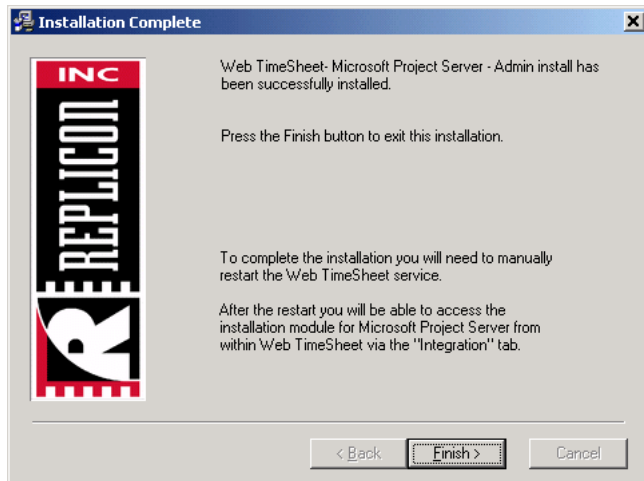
Installation Complete

INC

REPLICON

R

Web TimeSheet- Microsoft Project Server - Admin install has been successfully installed.

Press the Finish button to exit this installation.

To complete the installation you will need to manually restart the Web TimeSheet service.

After the restart you will be able to access the installation module for Microsoft Project Server from within Web TimeSheet via the "Integration" tab.

< Back

Finish >

Cancel